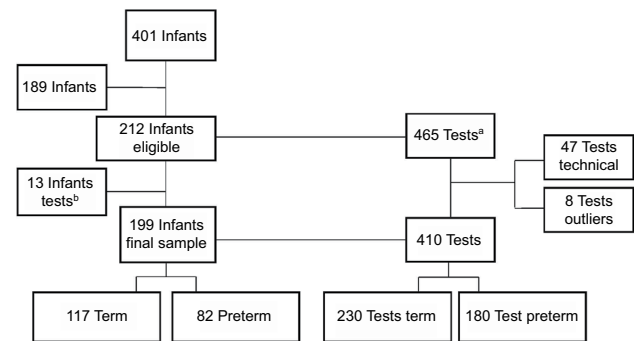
401 Infants

189 Infants

212 Infants eligible

465 Tests$^{a}$

47 Tests technical

8 Tests outliers

13 Infants tests$^{b}$

199 Infants final sample

410 Tests

117 Term

82 Preterm

230 Tests term

180 Test preterm